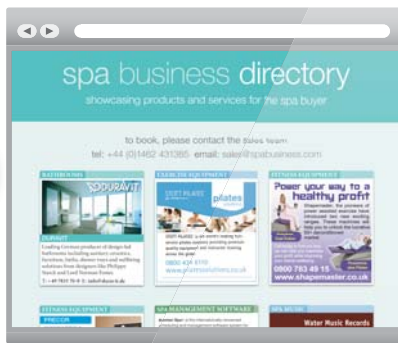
spa business directory

showcasing products and services for the spa buyer

to book, please contact the sales team

tel: +44 (0)1462 431385 email: sales@spabusiness.com

BATHROOMS

DURAVIT

DURAVIT

Leading German producer of design-led bathrooms including sanitary ceramics, furniture, baths, shower trays and wellbeing solutions from designers like Philippe Starck and Lord Norman Foster.

T: +44 (0) 845 500 7787 E: info@duravit.co.uk

EXERCISE EQUIPMENT

DEPT PILATES

pilates

0800 434 6110

www.pilatesolutions.co.uk

FITNESS EQUIPMENT

Power your way to a healthy profit

0500 783 49 15

www.shapemaster.co.uk

FITNESS EQUIPMENT

PRECOR

SPA MANAGEMENT SOFTWARE

SPA MUSIC

Water Music Records